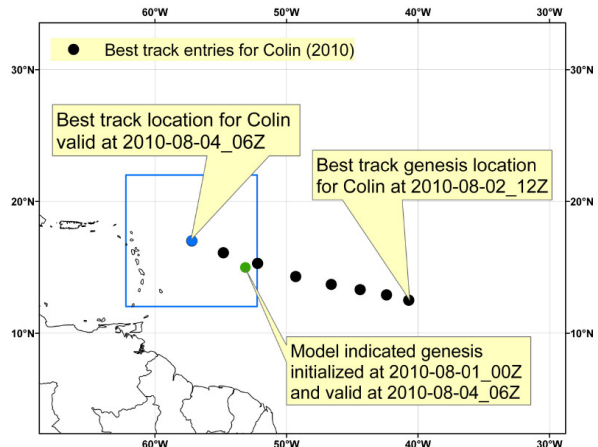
60°W 50°W 40°W 30°W

Best track entries for Colin (2010)

30°N 30°N

Best track location for Colin valid at 2010-08-04_06Z

Best track genesis location for Colin at 2010-08-02_12Z

20°N 20°N

10°N 10°N

Model indicated genesis initialized at 2010-08-01_00Z and valid at 2010-08-04_06Z

60°W 50°W 40°W 30°W